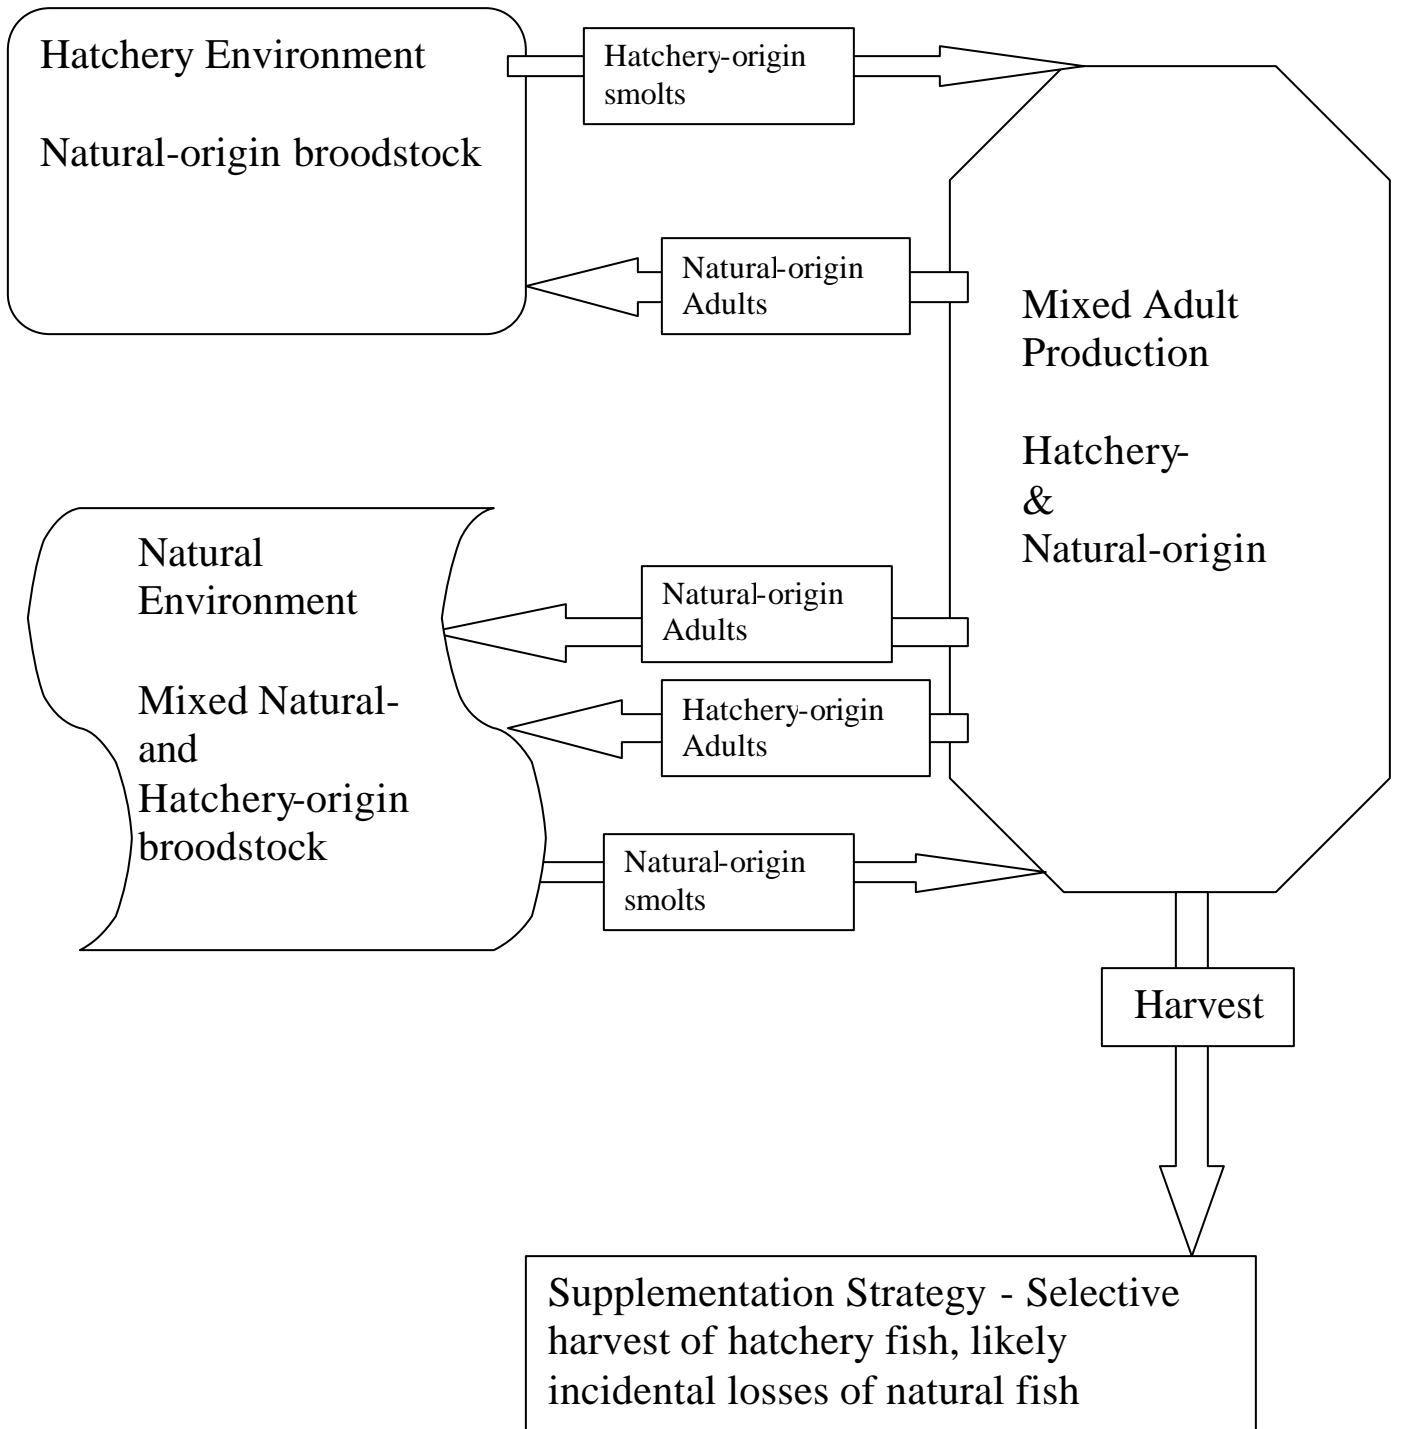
Hatchery Environment

Natural-origin broodstock

Hatchery-origin smolts

Natural-origin Adults

Mixed Adult Production

Hatchery- & Natural-origin

Natural Environment

Mixed Natural- and Hatchery-origin broodstock

Natural-origin Adults

Hatchery-origin Adults

Natural-origin smolts

Harvest

Supplementation Strategy - Selective harvest of hatchery fish, likely incidental losses of natural fish